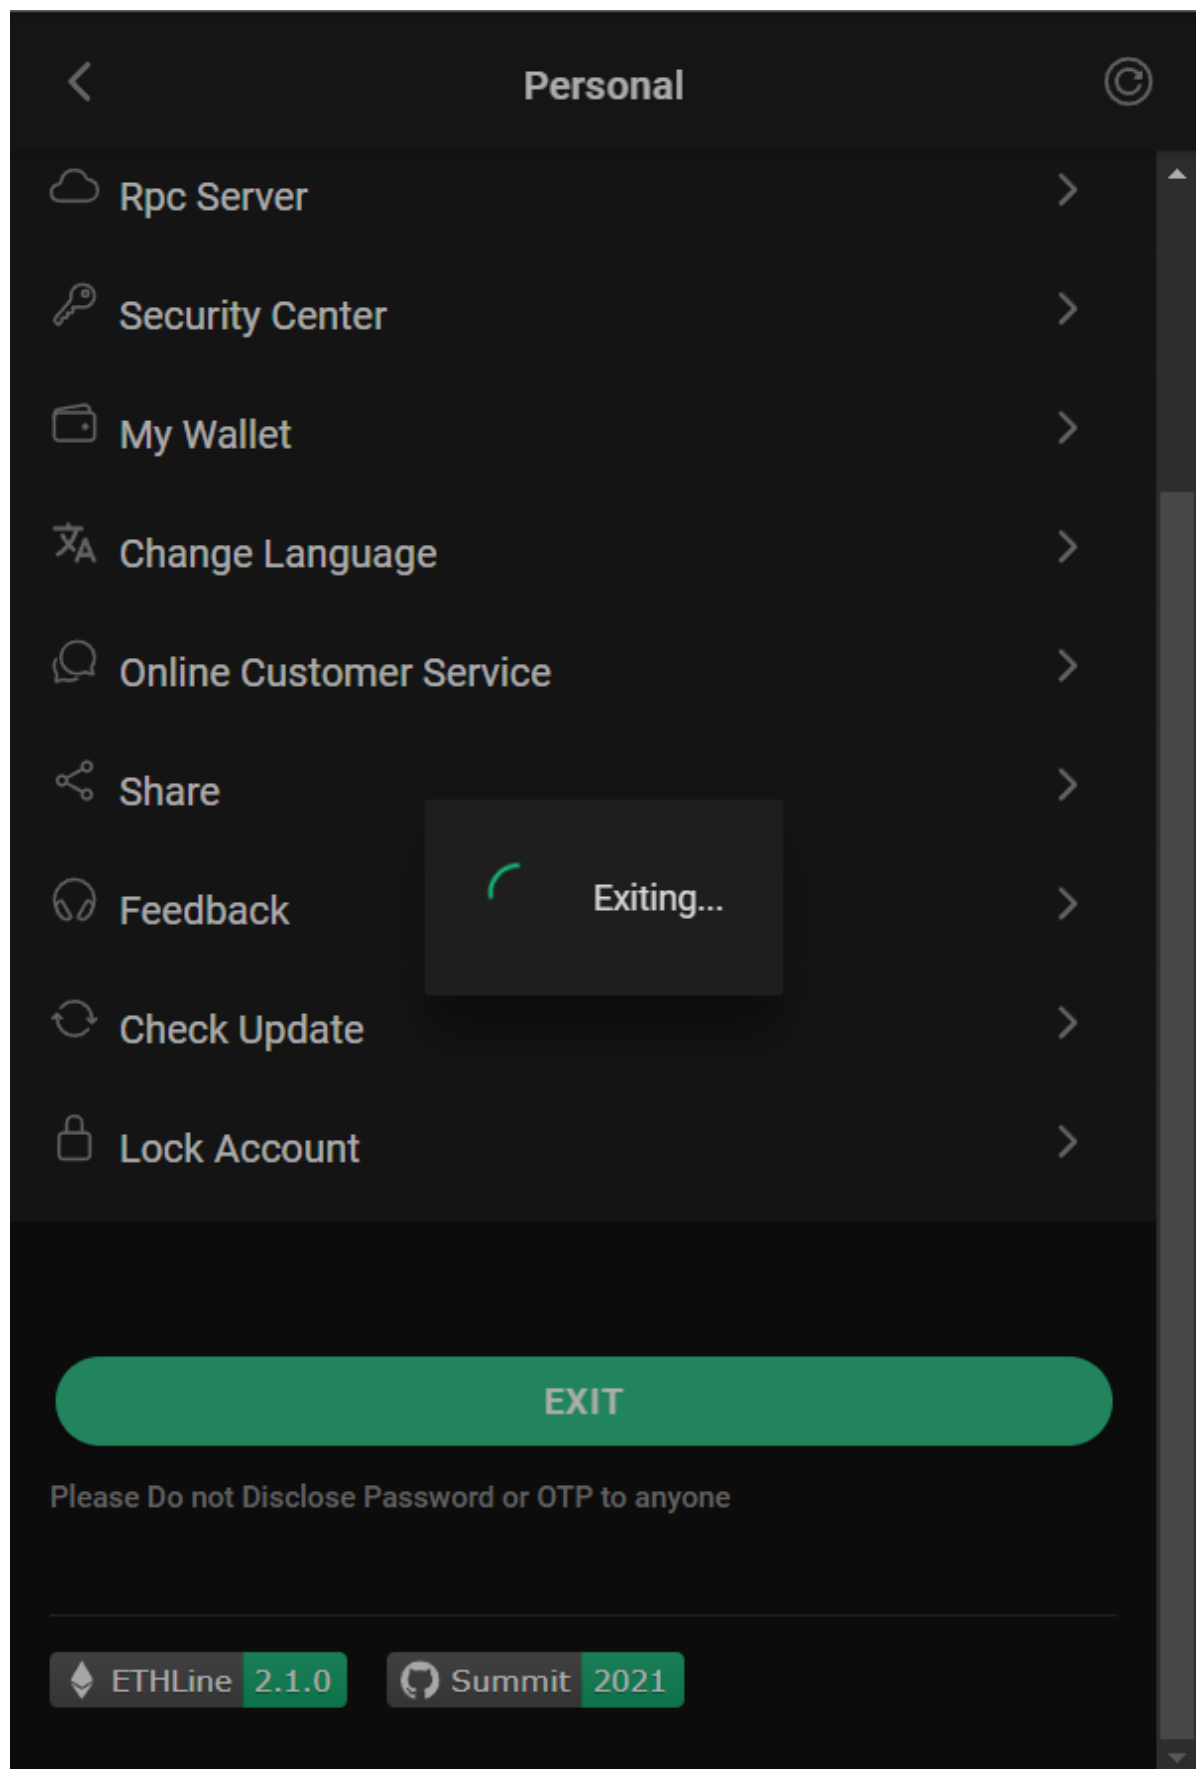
Personal

Rpc Server

Security Center

My Wallet

Change Language

Online Customer Service

Share

Feedback

Exiting...

Check Update

Lock Account

EXIT

Please Do not Disclose Password or OTP to anyone

ETHLine 2.1.0

Summit 2021